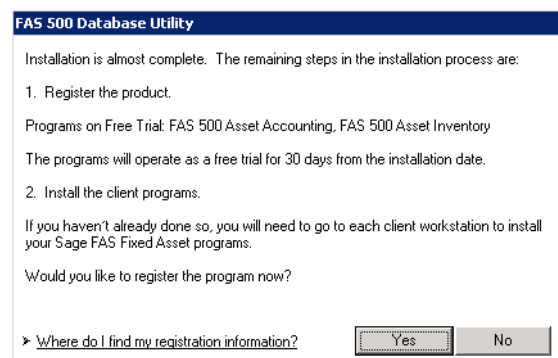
FAS 500 Database Utility

Installation is almost complete. The remaining steps in the installation process are:

1. Register the product.

Programs on Free Trial: FAS 500 Asset Accounting, FAS 500 Asset Inventory

The programs will operate as a free trial for 30 days from the installation date.

2. Install the client programs.

If you haven't already done so, you will need to go to each client workstation to install your Sage FAS Fixed Asset programs.

Would you like to register the program now?

Where do I find my registration information?

Yes

No